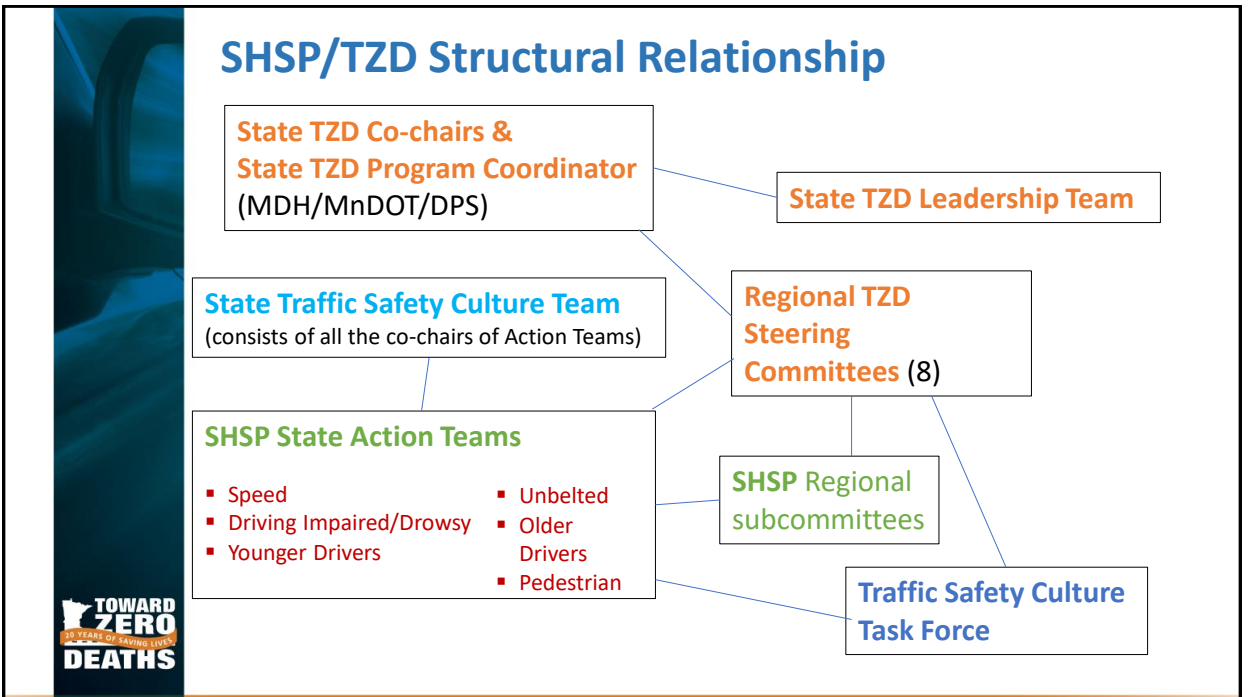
SHSP/TZD Structural Relationship

State TZD Co-chairs & State TZD Program Coordinator (MDH/MnDOT/DPS)

State TZD Leadership Team

State Traffic Safety Culture Team (consists of all the co-chairs of Action Teams)

Regional TZD Steering Committees (8)

SHSP State Action Teams

- Speed
- Driving Impaired/Drowsy
- Younger Drivers
- Unbelted
- Older Drivers
- Pedestrian

SHSP Regional subcommittees

Traffic Safety Culture Task Force

TOWARD ZERO DEATHS
20 YEARS OF SAVING LIVES